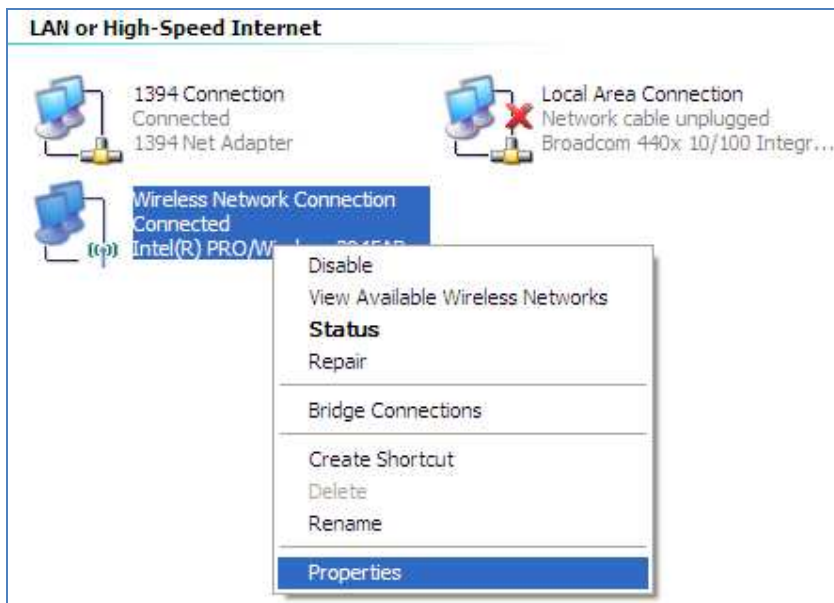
LAN or High-Speed Internet

1394 Connection
Connected
1394 Net Adapter

Local Area Connection
Network cable unplugged
Broadcom 440x 10/100 Integr...

Wireless Network Connection
Connected
Intel(R) PRO/W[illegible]

Disable
View Available Wireless Networks
**Status**
Repair

Bridge Connections

Create Shortcut
Delete
Rename

Properties